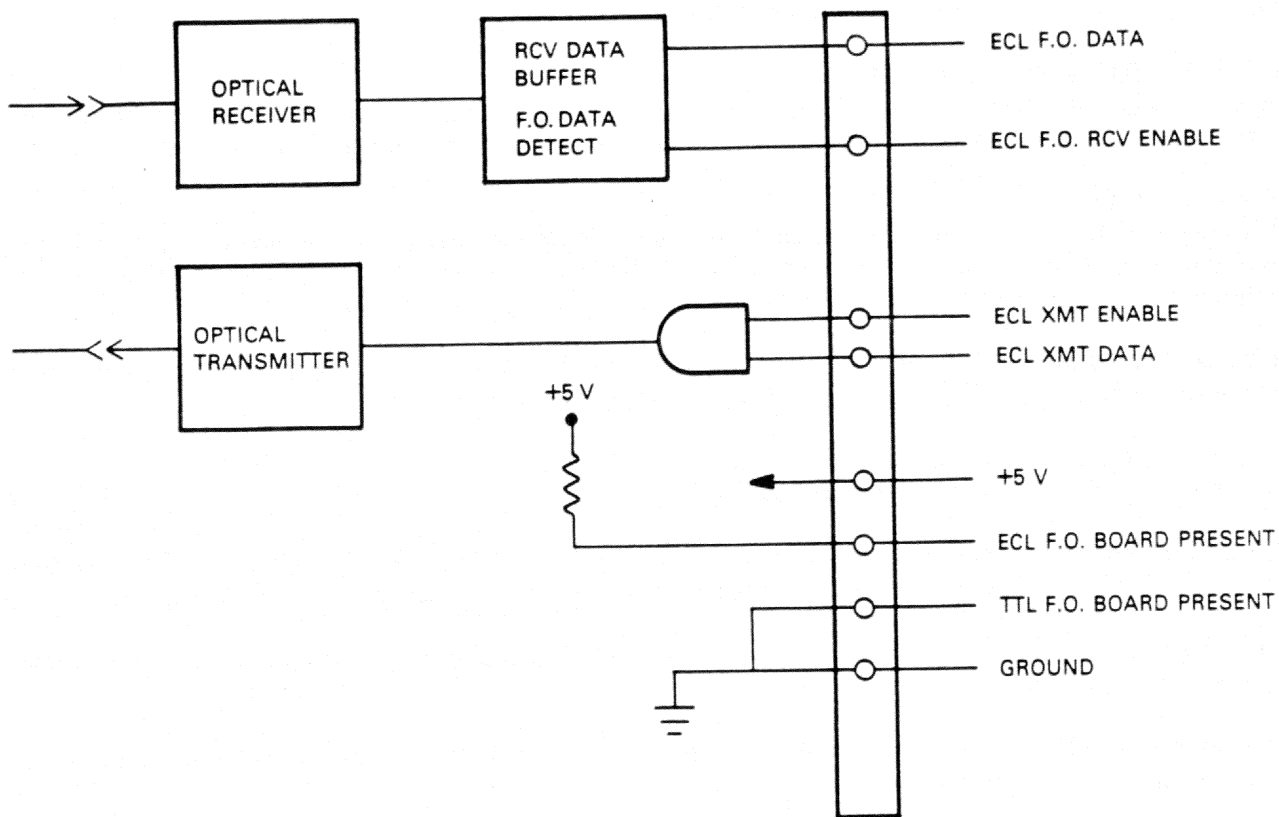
OPTICAL RECEIVER

RCV DATA BUFFER

F.O. DATA DETECT

ECL F.O. DATA

ECL F.O. RCV ENABLE

OPTICAL TRANSMITTER

ECL XMT ENABLE

ECL XMT DATA

+5 V

+5 V

ECL F.O. BOARD PRESENT

TTL F.O. BOARD PRESENT

GROUND